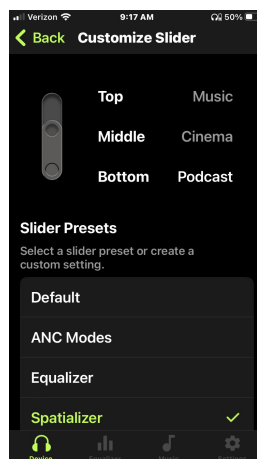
Verizon 9:17 AM 50%

Back Customize Slider

Top Music

Middle Cinema

Bottom Podcast

Slider Presets

Select a slider preset or create a custom setting.

Default

ANC Modes

Equalizer

Spatializer

Device Equalizer Music Settings